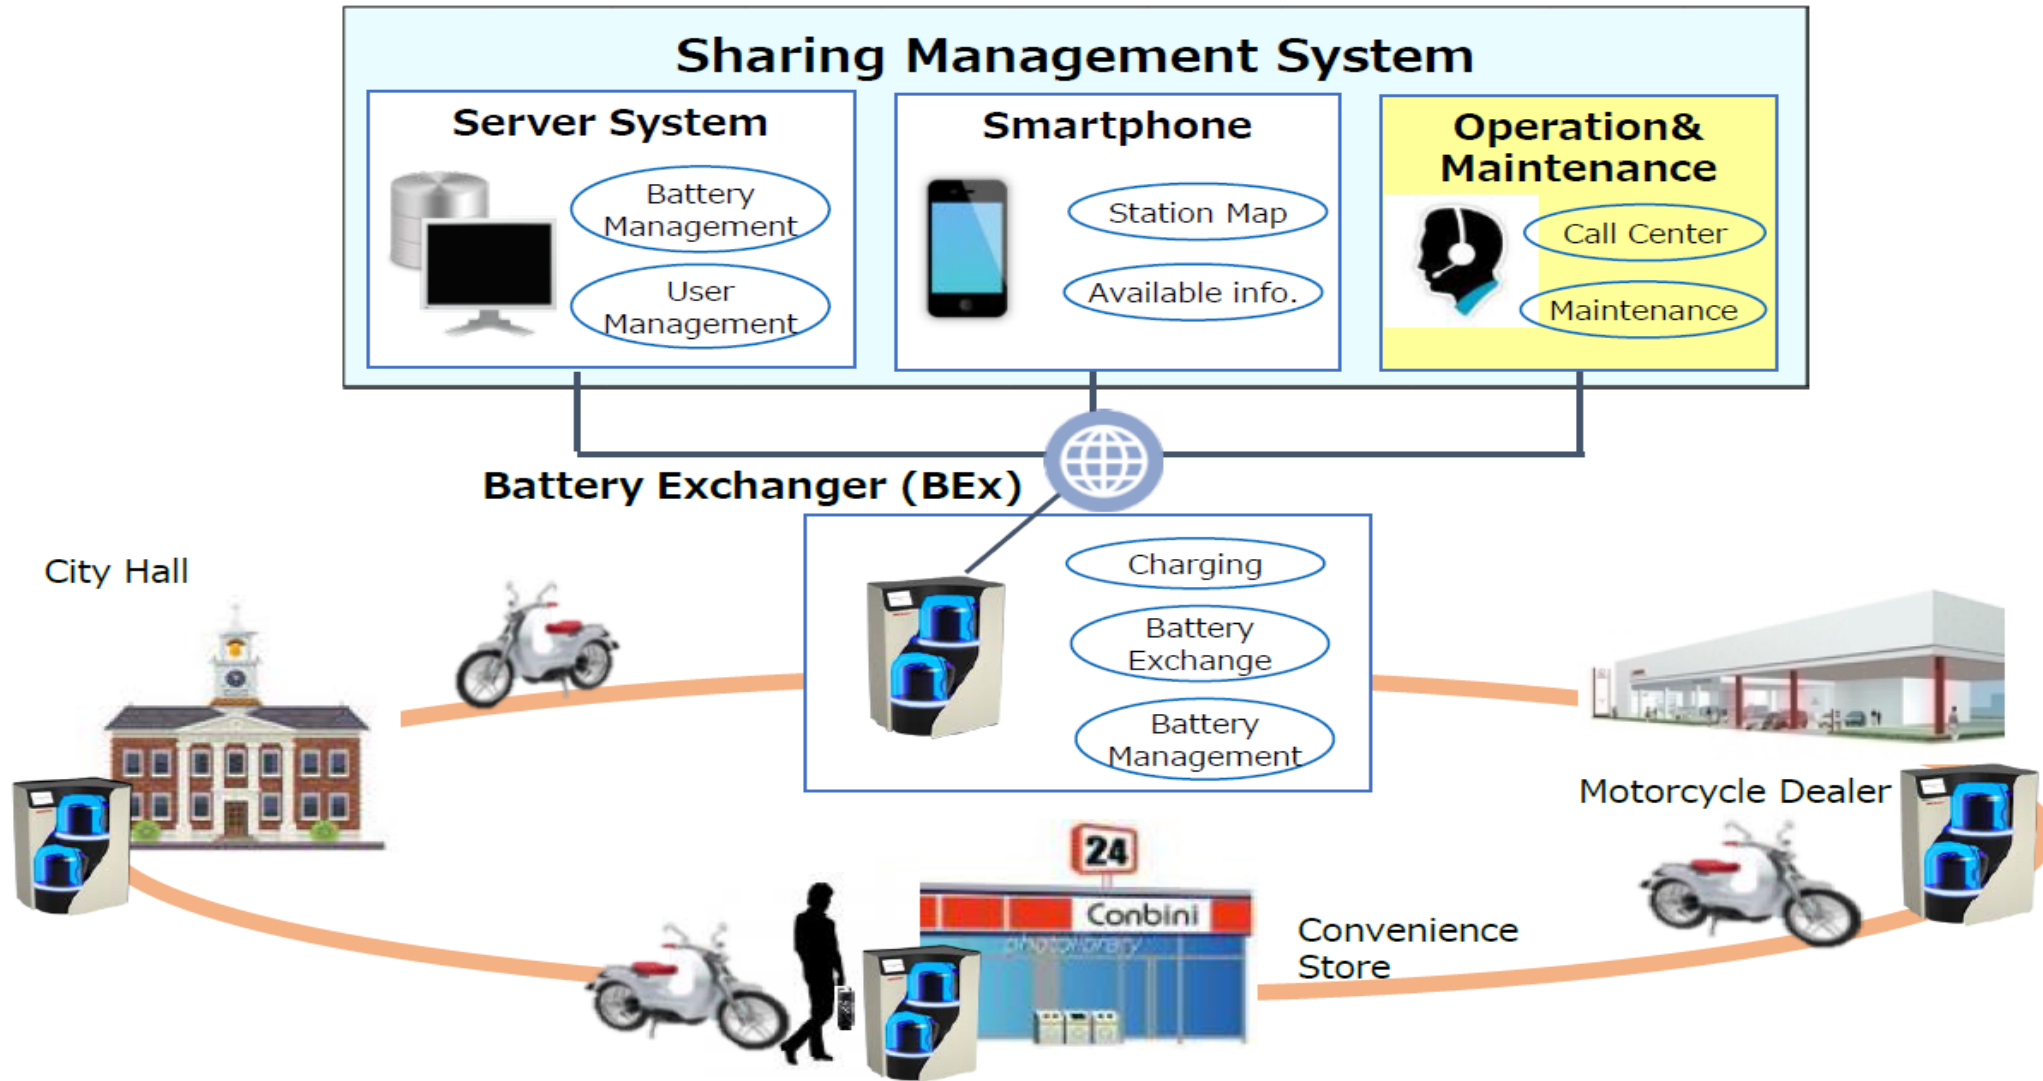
Sharing Management System

Server System

Battery Management

User Management

Smartphone

Station Map

Available info.

Operation& Maintenance

Call Center

Maintenance

Battery Exchanger (BEx)

Charging

Battery Exchange

Battery Management

City Hall

Motorcycle Dealer

24

Conbini

Convenience Store